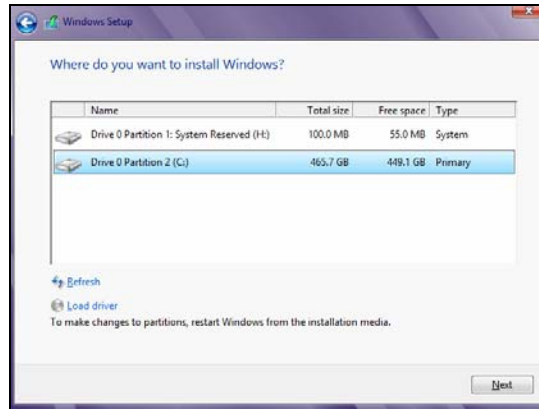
Windows Setup

Where do you want to install Windows?

| Name | Total size | Free space | Type |
|---|---|---|---|
| Drive 0 Partition 1: System Reserved (H:) | 100.0 MB | 55.0 MB | System |
| Drive 0 Partition 2 (C:) | 465.7 GB | 449.1 GB | Primary |

Refresh

Load driver

To make changes to partitions, restart Windows from the installation media.

Next